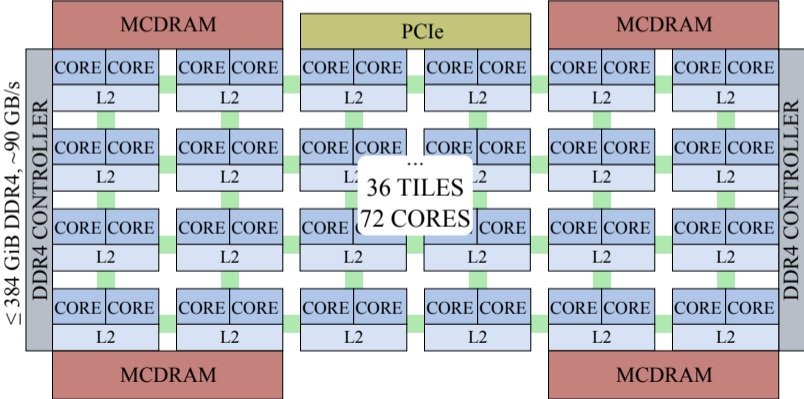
MCDRAM PCIe MCDRAM

$\leq 384$ GiB DDR4, ~90 GB/s

DDR4 CONTROLLER

| CORE CORE | CORE CORE | CORE CORE | CORE CORE | CORE CORE | CORE CORE |
|---|---|---|---|---|---|
| L2 | L2 | L2 | L2 | L2 | L2 |
| CORE CORE | CORE CORE | CORE CORE | CORE CORE | CORE CORE | CORE CORE |
| L2 | L2 | L2 | L2 | L2 | L2 |
| CORE CORE | CORE CORE | CORE C | CORE CORE | CORE CORE | CORE CORE |
| L2 | L2 | L2 | L2 | L2 | L2 |
| CORE CORE | CORE CORE | CORE CORE | CORE CORE | CORE CORE | CORE CORE |
| L2 | L2 | L2 | L2 | L2 | L2 |

...
36 TILES
72 CORES

DDR4 CONTROLLER

MCDRAM MCDRAM